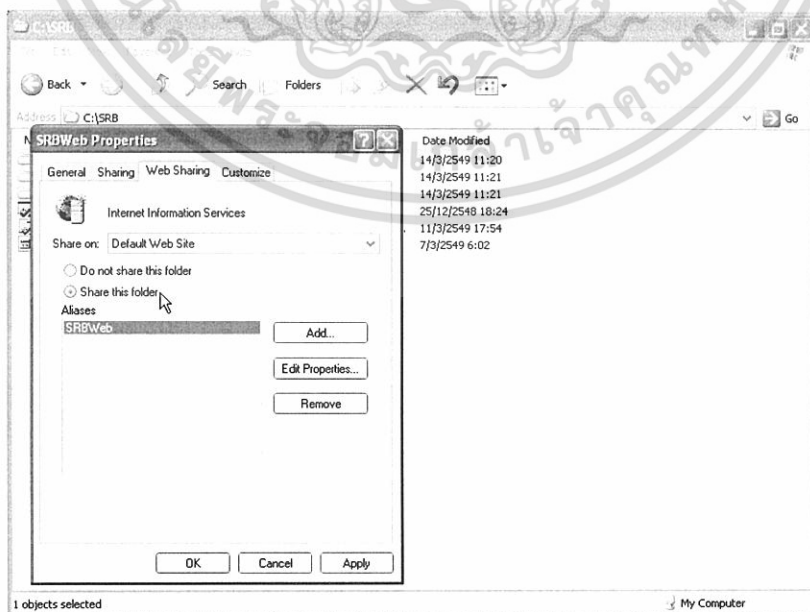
C:\SRB

Back Search Folders

Address C:\SRB Go

SRBWeb Properties

General Sharing Web Sharing Customize

Internet Information Services

Share on: Default Web Site

Do not share this folder

Share this folder

Aliases

SRBWeb

Add...

Edit Properties...

Remove

OK Cancel Apply

Date Modified
14/3/2549 11:20
14/3/2549 11:21
14/3/2549 11:21
25/12/2548 18:24
11/3/2549 17:54
7/3/2549 6:02

1 objects selected

My Computer